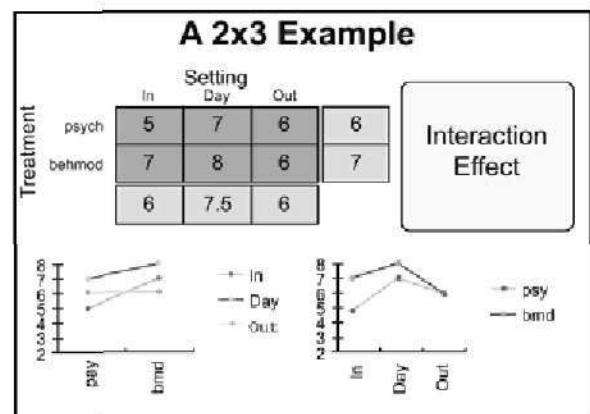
A 2x3 Example

Setting

Treatment

| | In | Day | Out | |
|---|---|---|---|---|
| psych | 5 | 7 | 6 | 6 |
| behmod | 7 | 8 | 6 | 7 |
| | 6 | 7.5 | 6 | |

Interaction Effect

8 7 6 5 4 3 2

psy bmd

In
Day
Out

8 7 6 5 4 3 2

In Day Out

psy
bmd